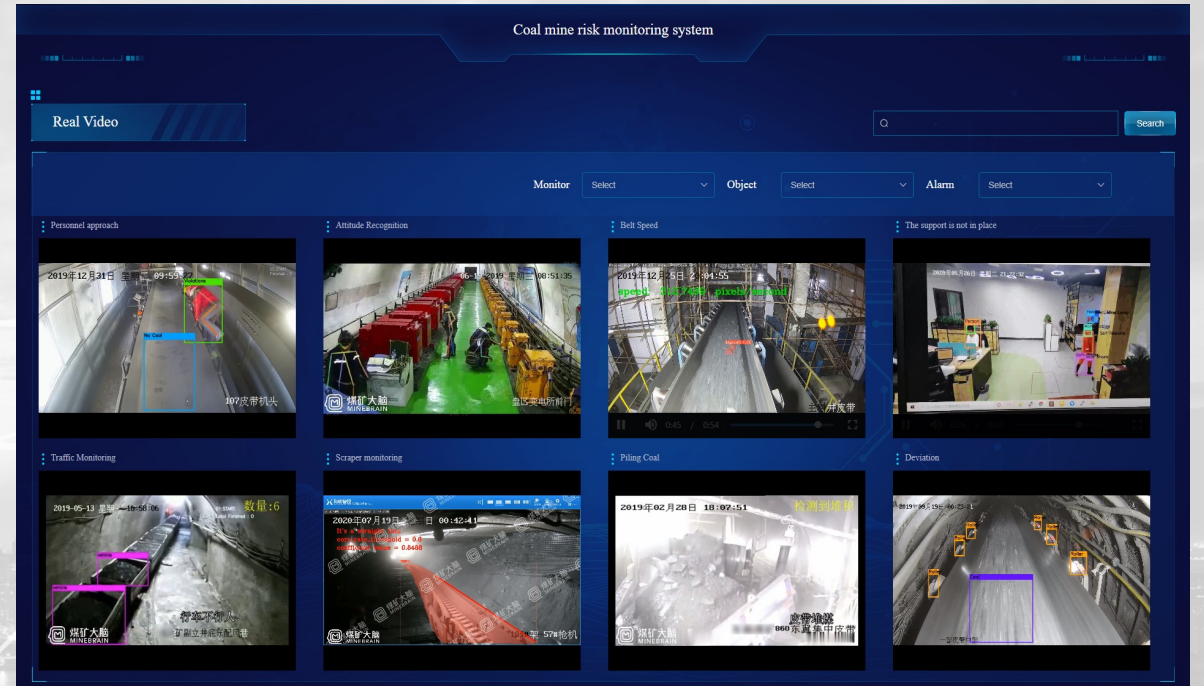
Coal mine risk monitoring system

Real Video

Search

Monitor Select Object Select Alarm Select

Personnel approach

2019年12月31日 星期二 09:59:32

No Coal

107皮带机头

Attitude Recognition

06-1 2019 星期三 08:51:35

煤矿大脑 MINEBRAIN

盘区变电所前门

Belt Speed

2019年12月25日 2:04:55

speed: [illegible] pixel/second

0:45 / 0:54

井皮带

The support is not in place

Traffic Monitoring

2019-05-13 星期一 16:58:06

数量:6

行车不行人

煤矿大脑 MINEBRAIN

矿副立井底车配电巷

Scraper monitoring

2020年07月19日 日 00:42:41

煤矿大脑 MINEBRAIN

57#槽机

Piling Coal

2019年02月28日 18:07:51

检测到堆煤

煤矿大脑 MINEBRAIN

皮带堆煤

860东翼集中皮带

Deviation